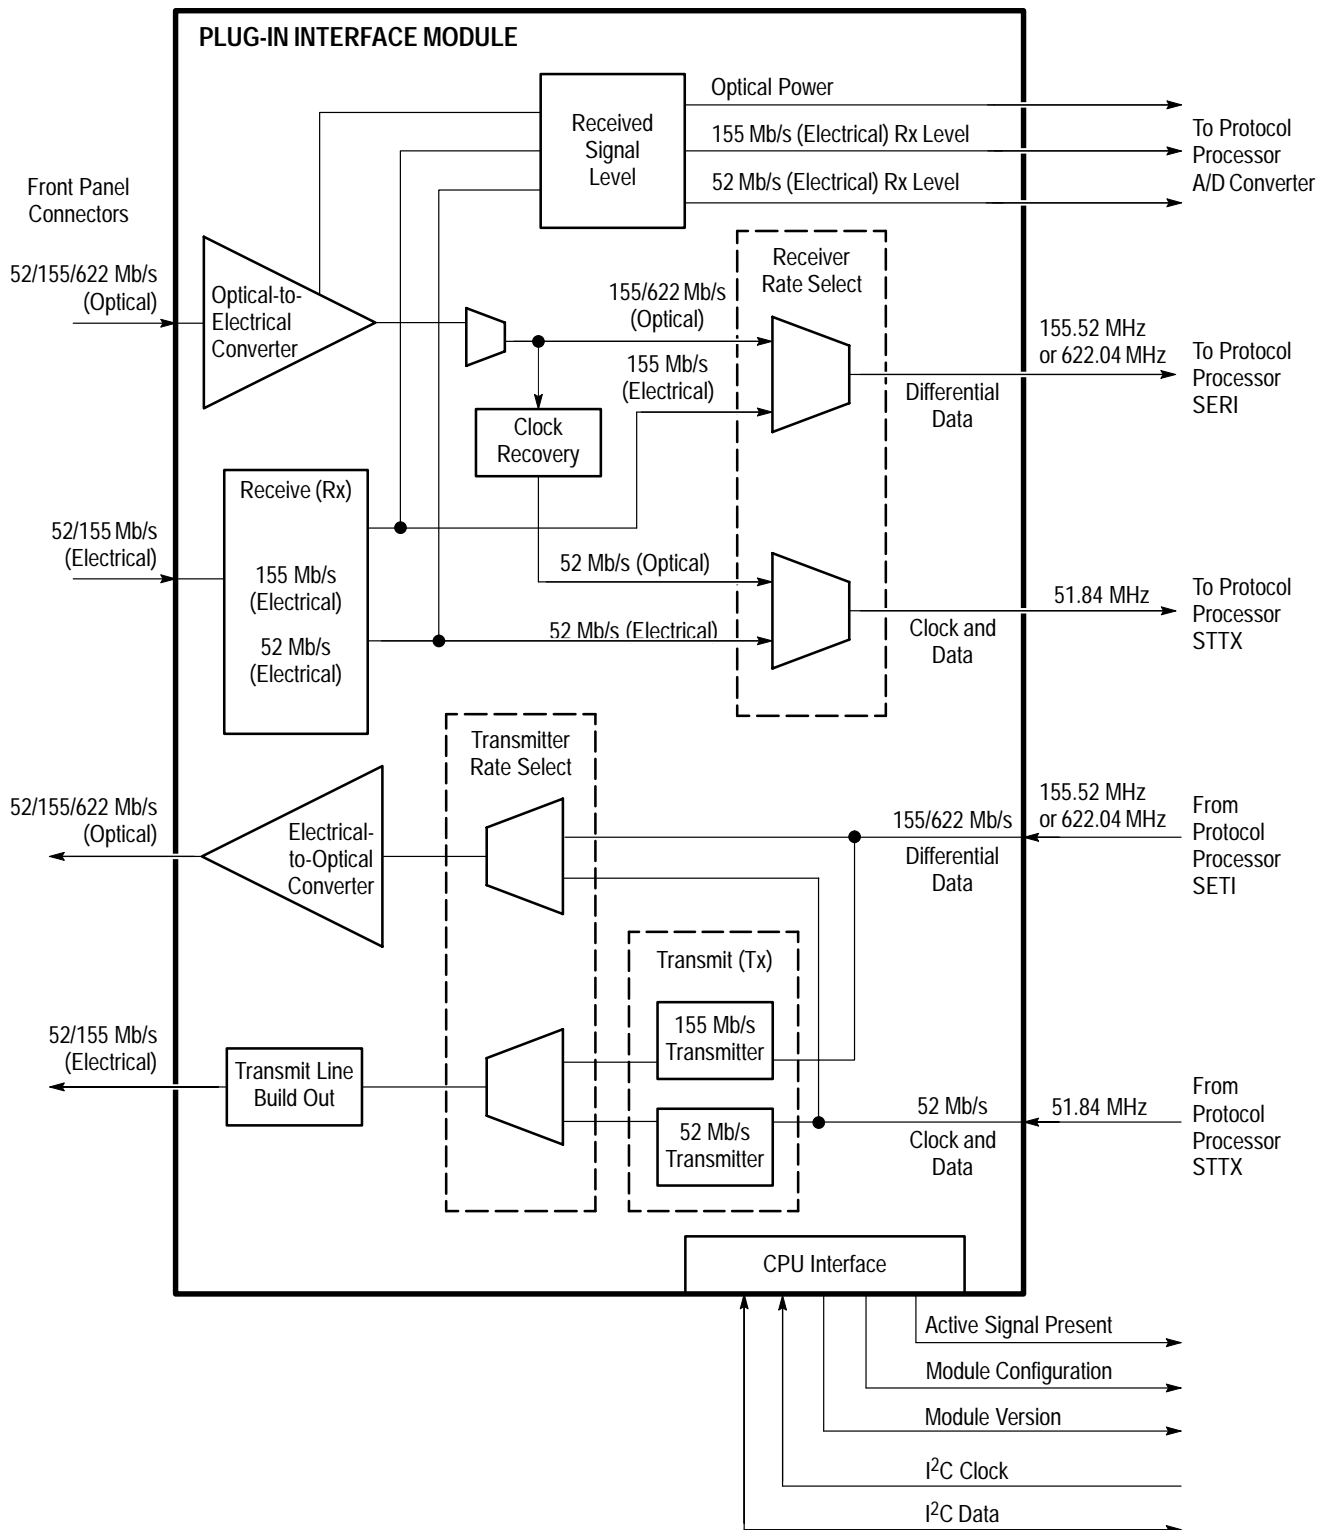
PLUG-IN INTERFACE MODULE

Front Panel Connectors

52/155/622 Mb/s (Optical)

Optical-to-Electrical Converter

Received Signal Level

Optical Power

155 Mb/s (Electrical) Rx Level

52 Mb/s (Electrical) Rx Level

To Protocol Processor A/D Converter

Receiver Rate Select

155/622 Mb/s (Optical)

155 Mb/s (Electrical)

155.52 MHz or 622.04 MHz

To Protocol Processor SERI

Differential Data

Clock Recovery

Receive (Rx)

52/155 Mb/s (Electrical)

155 Mb/s (Electrical)

52 Mb/s (Electrical)

52 Mb/s (Optical)

52 Mb/s (Electrical)

51.84 MHz

To Protocol Processor STTX

Clock and Data

Transmitter Rate Select

52/155/622 Mb/s (Optical)

Electrical-to-Optical Converter

155.52 MHz or 622.04 MHz

155/622 Mb/s

Differential Data

From Protocol Processor SETI

Transmit (Tx)

155 Mb/s Transmitter

52/155 Mb/s (Electrical)

Transmit Line Build Out

52 Mb/s Transmitter

52 Mb/s

51.84 MHz

Clock and Data

From Protocol Processor STTX

CPU Interface

Active Signal Present

Module Configuration

Module Version

I$^2$C Clock

I$^2$C Data